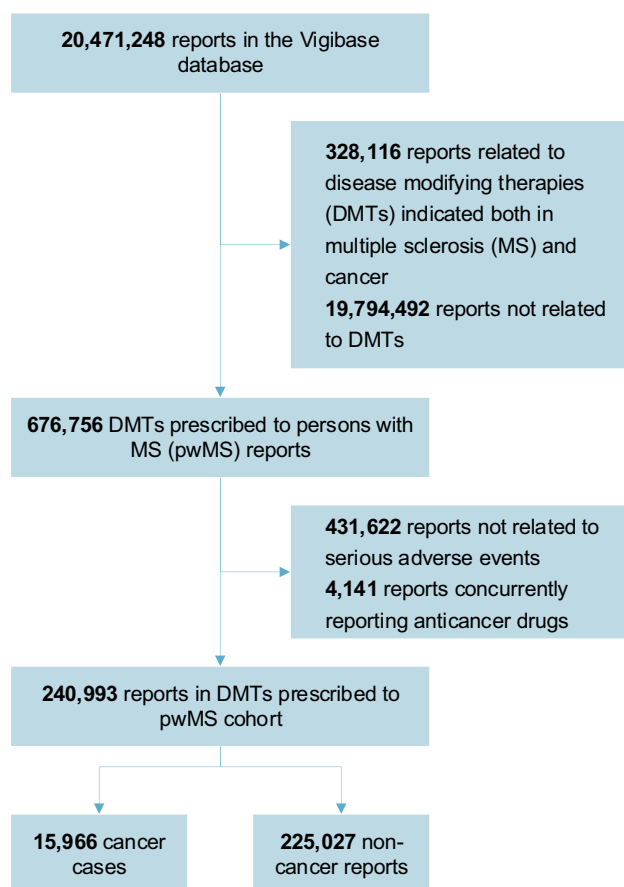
**20,471,248** reports in the Vigibase database

**328,116** reports related to disease modifying therapies (DMTs) indicated both in multiple sclerosis (MS) and cancer
**19,794,492** reports not related to DMTs

**676,756** DMTs prescribed to persons with MS (pwMS) reports

**431,622** reports not related to serious adverse events
**4,141** reports concurrently reporting anticancer drugs

**240,993** reports in DMTs prescribed to pwMS cohort

**15,966** cancer cases

**225,027** non-cancer reports